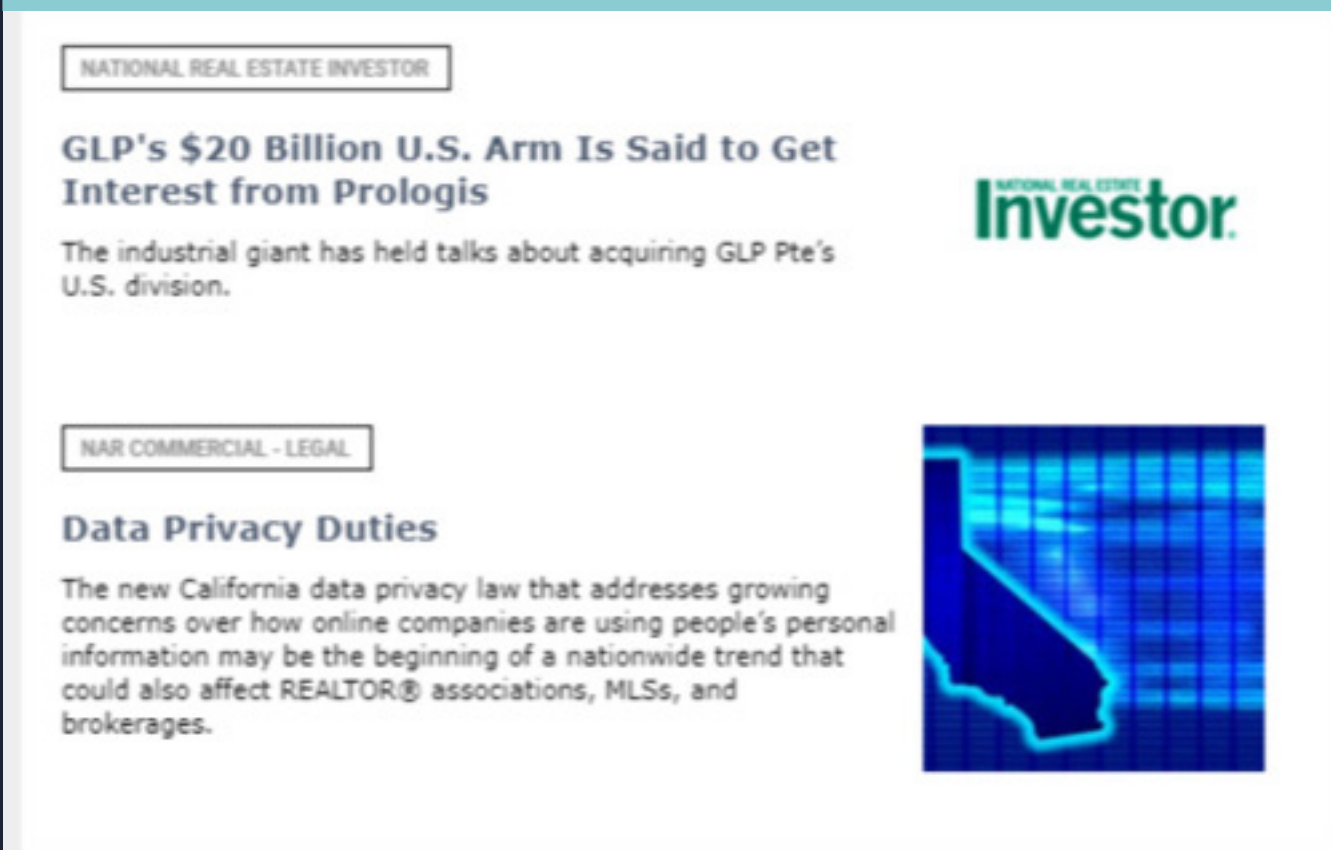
NATIONAL REAL ESTATE INVESTOR

GLP's \$20 Billion U.S. Arm Is Said to Get Interest from Prologis

NATIONAL REAL ESTATE
Investor

The industrial giant has held talks about acquiring GLP Pte's U.S. division.

NAR COMMERCIAL - LEGAL

Data Privacy Duties

The new California data privacy law that addresses growing concerns over how online companies are using people's personal information may be the beginning of a nationwide trend that could also affect REALTOR® associations, MLSs, and brokerages.